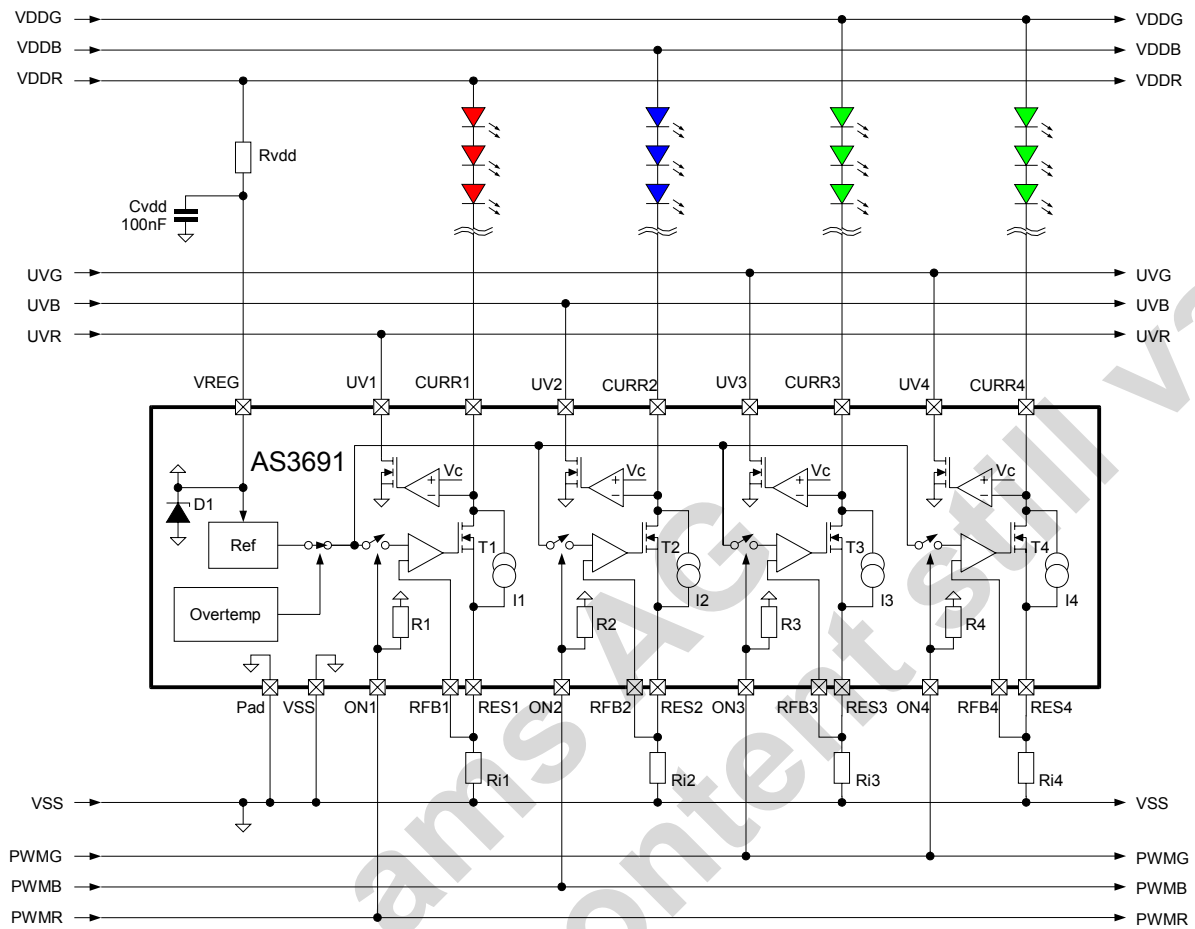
VDDG
VDDB
VDDR
VDDG
VDDB
VDDR

Rvdd
Cvdd
100nF

UVG
UVB
UVR
UVG
UVB
UVR

VREG
UV1
CURR1
UV2
CURR2
UV3
CURR3
UV4
CURR4

AS3691
D1
Ref
Overtemp
Vc
Vc
Vc
Vc
T1
T2
T3
T4
I1
I2
I3
I4
R1
R2
R3
R4

Pad
VSS
ON1
RFB1
RES1
ON2
RFB2
RES2
ON3
RFB3
RES3
ON4
RFB4
RES4

Ri1
Ri2
Ri3
Ri4

VSS
VSS
PWMG
PWMB
PWMR
PWMG
PWMB
PWMR

ams AG
content still valid